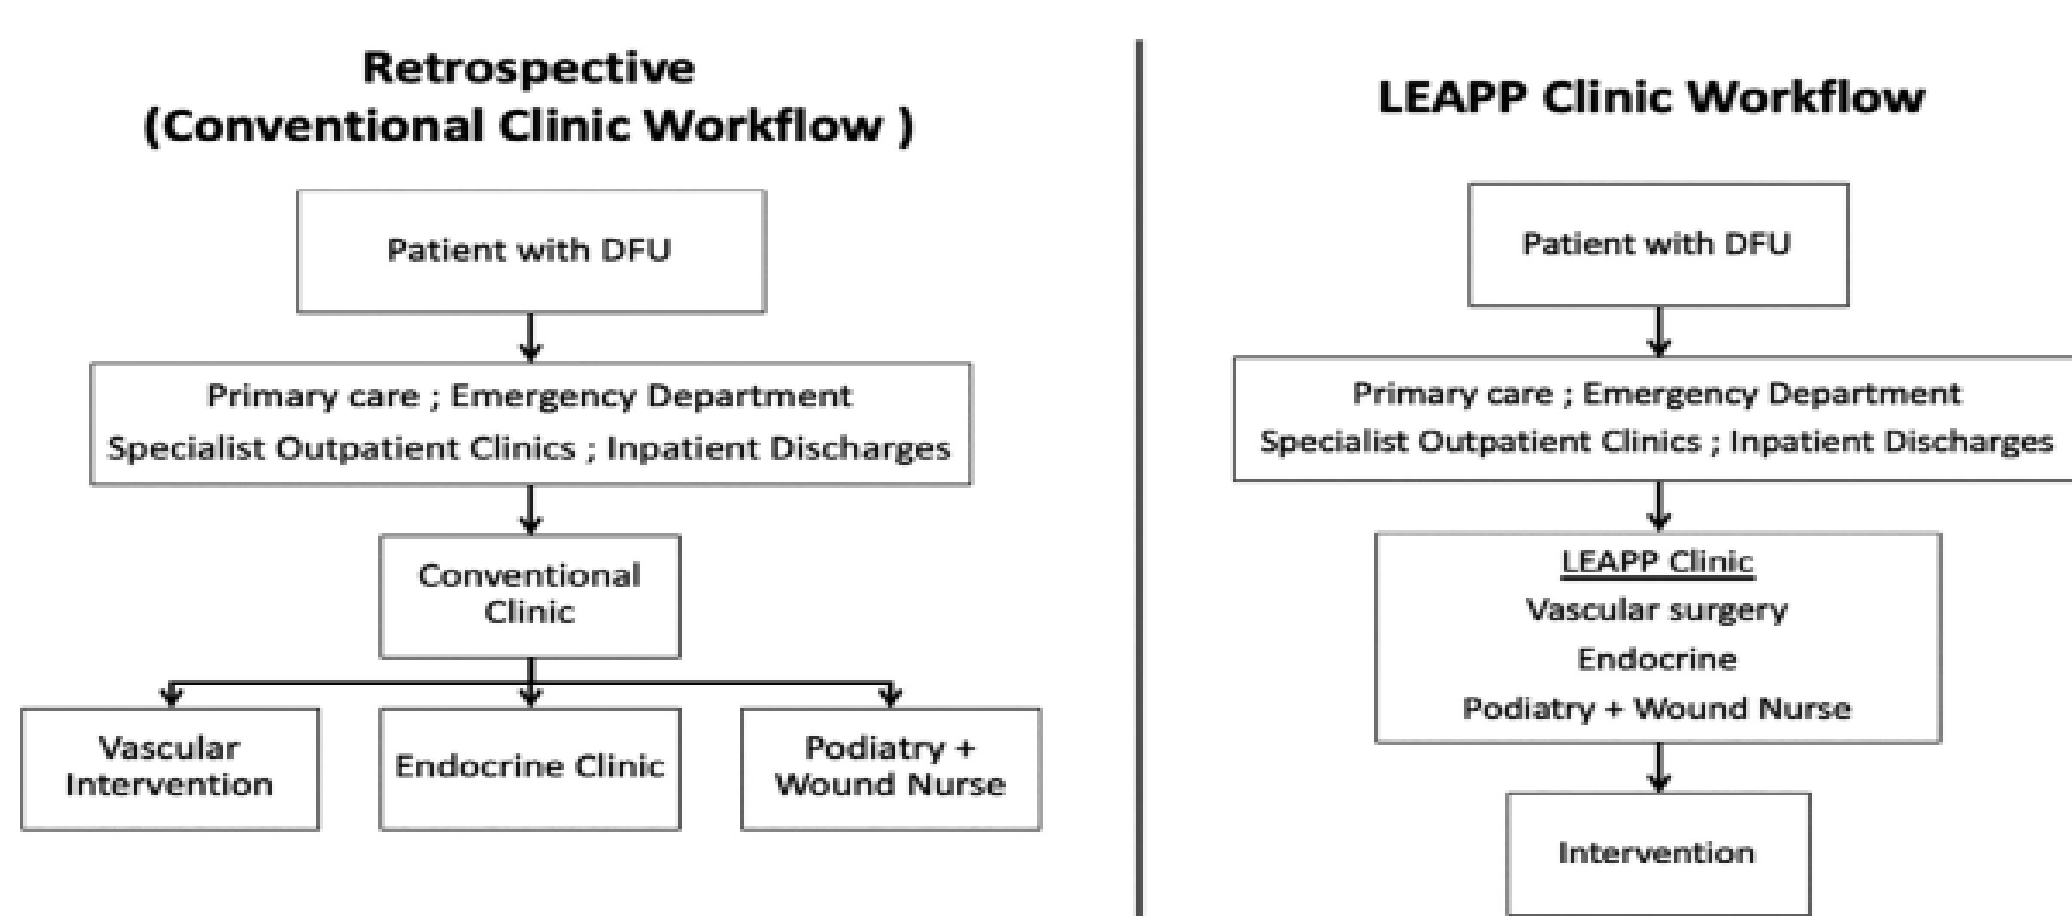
Retrospective
(Conventional Clinic Workflow )

Patient with DFU

Primary care ; Emergency Department
Specialist Outpatient Clinics ; Inpatient Discharges

Conventional Clinic

Vascular Intervention

Endocrine Clinic

Podiatry + Wound Nurse

LEAPP Clinic Workflow

Patient with DFU

Primary care ; Emergency Department
Specialist Outpatient Clinics ; Inpatient Discharges

LEAPP Clinic
Vascular surgery
Endocrine
Podiatry + Wound Nurse

Intervention